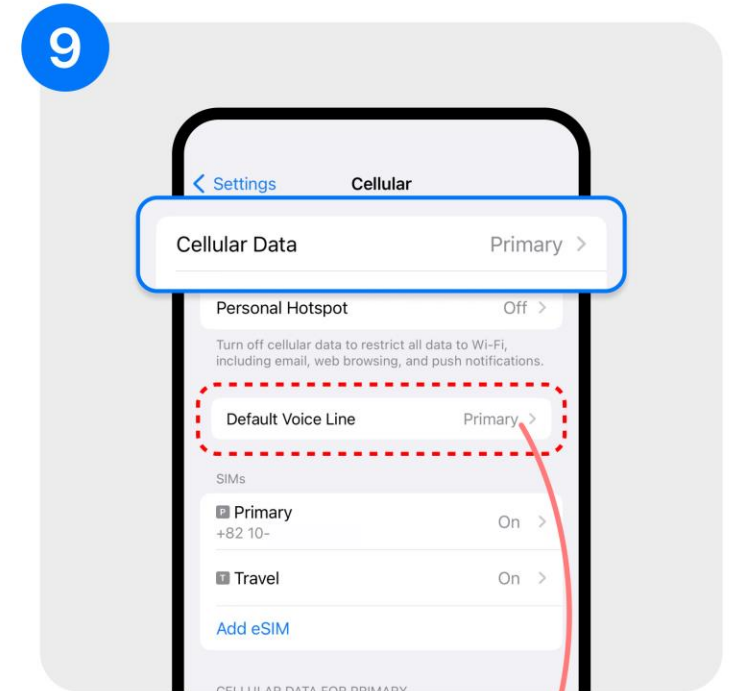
9

< Settings Cellular

Cellular Data Primary >

Personal Hotspot Off >

Turn off cellular data to restrict all data to Wi-Fi, including email, web browsing, and push notifications.

Default Voice Line Primary >

SIMs

P Primary
+82 10- On >

T Travel On >

Add eSIM

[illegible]